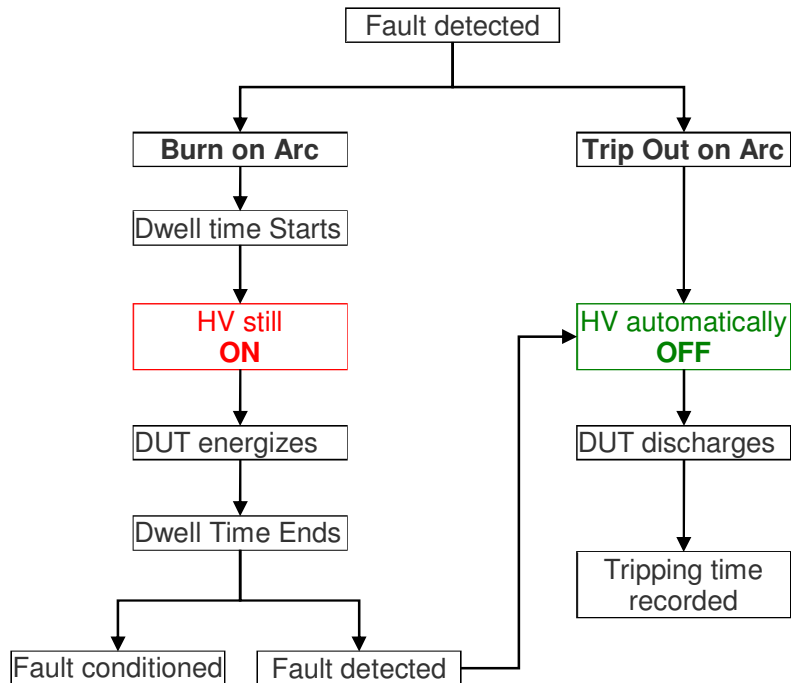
Fault detected

Burn on Arc

Dwell time Starts

HV still
ON

DUT energizes

Dwell Time Ends

Fault conditioned

Fault detected

Trip Out on Arc

HV automatically
OFF

DUT discharges

Tripping time recorded